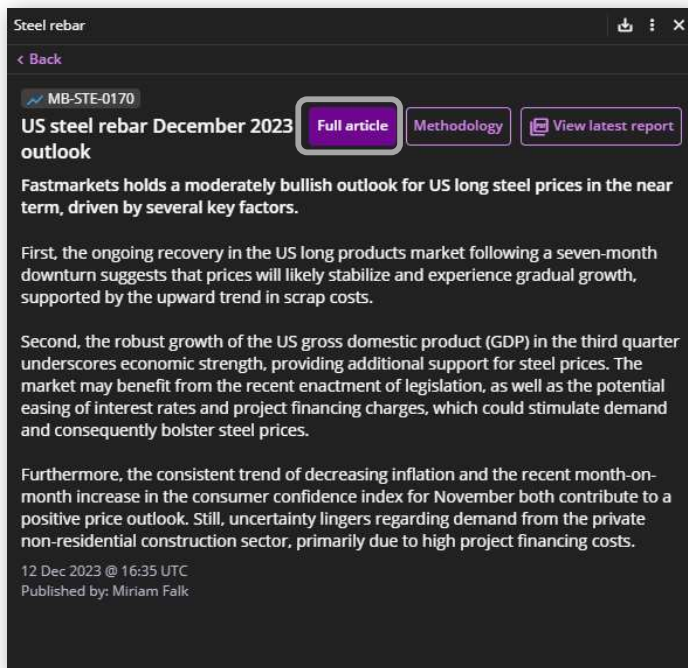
Steel rebar

‹ Back

MB-STE-0170

US steel rebar December 2023 outlook

Full article

Methodology

View latest report

**Fastmarkets holds a moderately bullish outlook for US long steel prices in the near term, driven by several key factors.**

First, the ongoing recovery in the US long products market following a seven-month downturn suggests that prices will likely stabilize and experience gradual growth, supported by the upward trend in scrap costs.

Second, the robust growth of the US gross domestic product (GDP) in the third quarter underscores economic strength, providing additional support for steel prices. The market may benefit from the recent enactment of legislation, as well as the potential easing of interest rates and project financing charges, which could stimulate demand and consequently bolster steel prices.

Furthermore, the consistent trend of decreasing inflation and the recent month-on-month increase in the consumer confidence index for November both contribute to a positive price outlook. Still, uncertainty lingers regarding demand from the private non-residential construction sector, primarily due to high project financing costs.

12 Dec 2023 @ 16:35 UTC
Published by: Miriam Falk